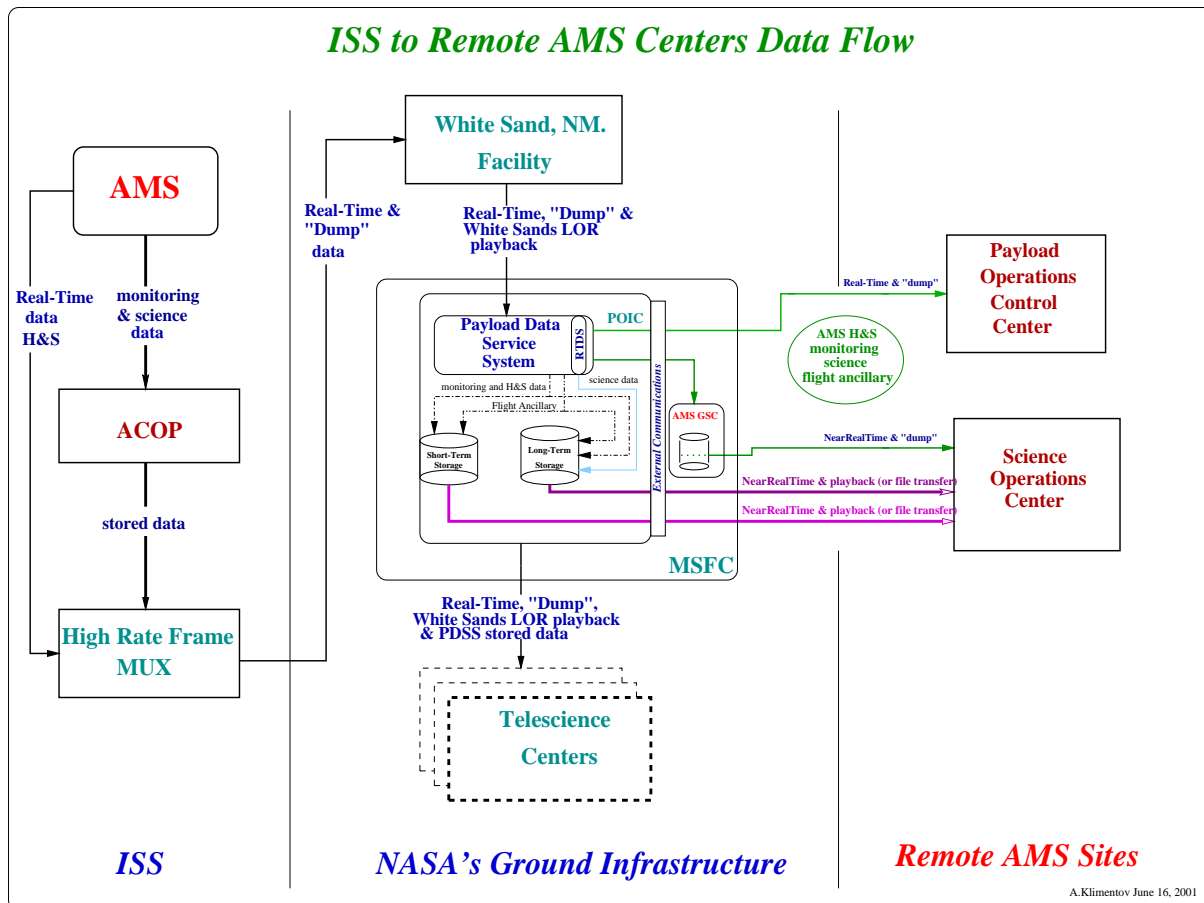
ISS to Remote AMS Centers Data Flow

AMS

Real-Time data H&S

monitoring & science data

ACOP

stored data

High Rate Frame MUX

Real-Time & "Dump" data

White Sand, NM. Facility

Real-Time, "Dump" & White Sands LOR playback

Payload Data Service System

RIDS

POIC

monitoring and H&S data

science data

Flight Ancillary

Short-Term Storage

Long-Term Storage

External Communications

AMS GSC

MSFC

Real-Time, "Dump", White Sands LOR playback & PDSS stored data

Telescience Centers

Real-Time & "dump"

Payload Operations Control Center

AMS H&S monitoring science flight ancillary

NearRealTime & "dump"

NearRealTime & playback (or file transfer)

NearRealTime & playback (or file transfer)

Science Operations Center

ISS

NASA's Ground Infrastructure

Remote AMS Sites

A.Klimentov June 16, 2001